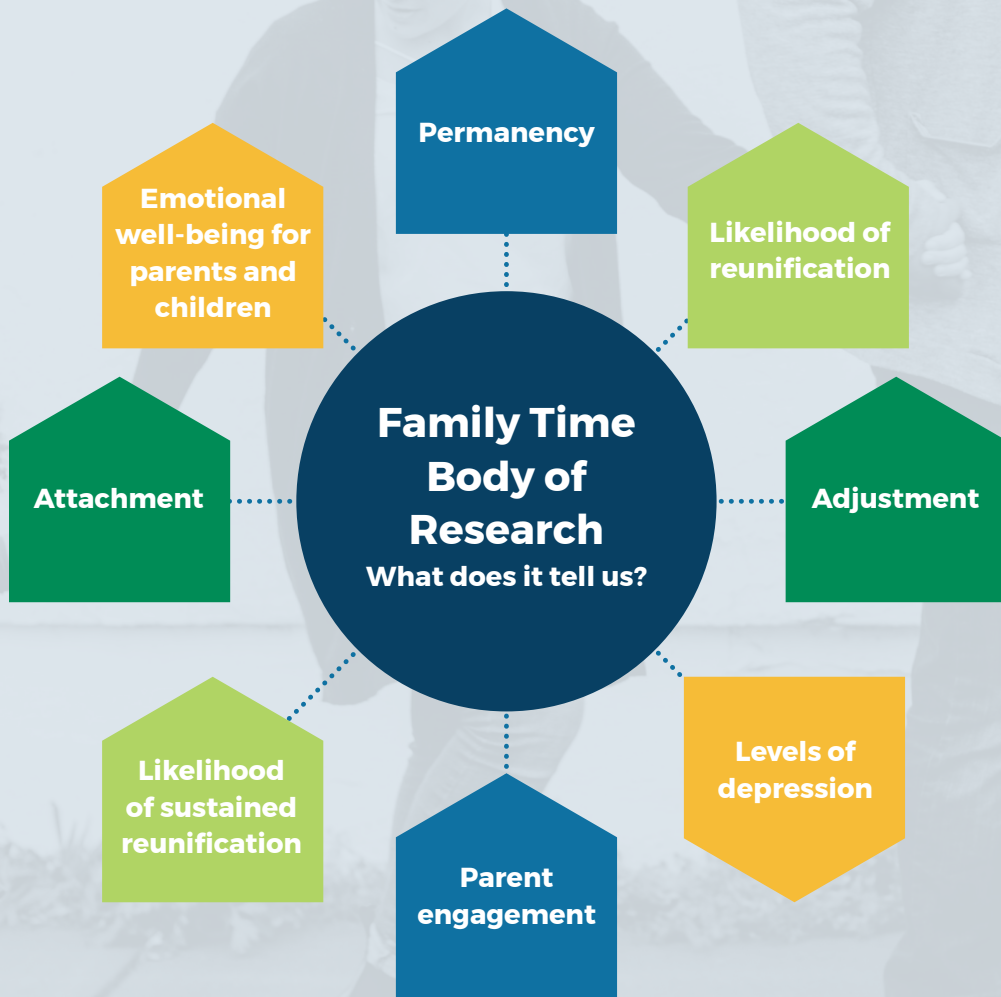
Permanency

Likelihood of reunification

Adjustment

Levels of depression

Parent engagement

Likelihood of sustained reunification

Attachment

Emotional well-being for parents and children

Family Time Body of Research
What does it tell us?